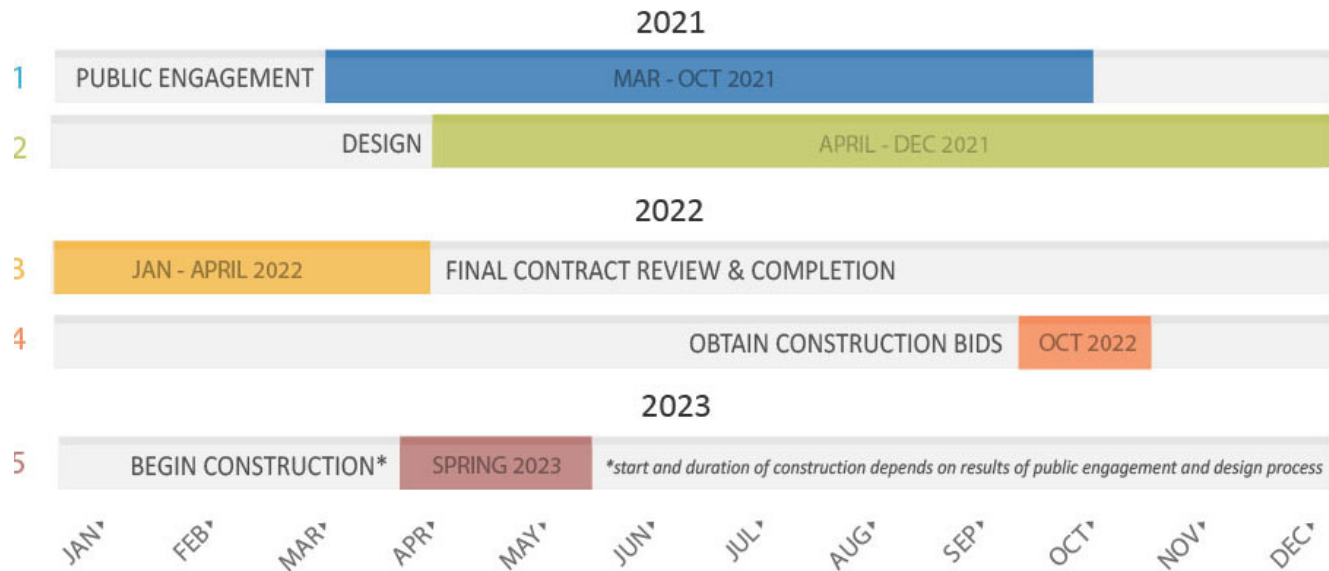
2021

1 PUBLIC ENGAGEMENT MAR - OCT 2021

2 DESIGN APRIL - DEC 2021

2022

3 JAN - APRIL 2022 FINAL CONTRACT REVIEW & COMPLETION

4 OBTAIN CONSTRUCTION BIDS OCT 2022

2023

5 BEGIN CONSTRUCTION* SPRING 2023 *start and duration of construction depends on results of public engagement and design process

JAN FEB MAR APR MAY JUN JUL AUG SEP OCT NOV DEC